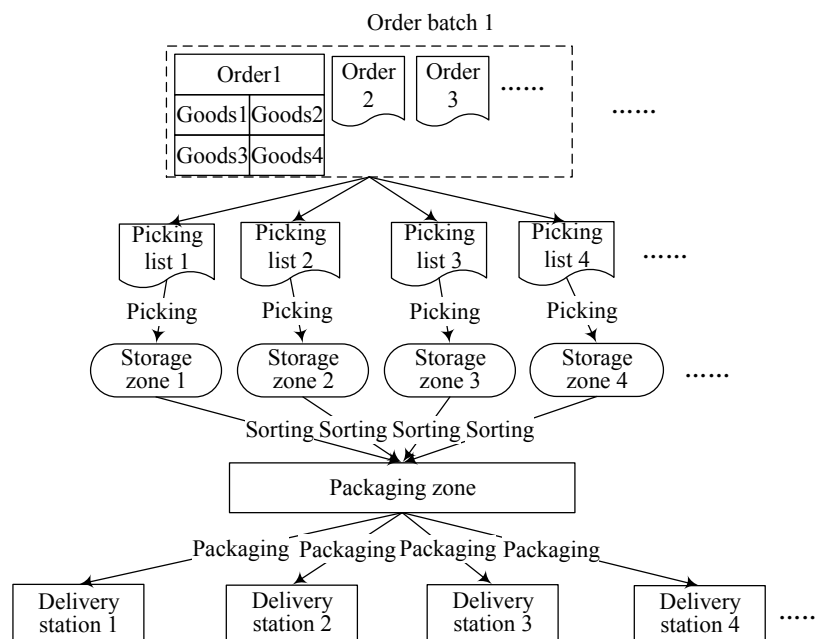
Order batch 1

| Order1 | |
|---|---|
| Goods1 | Goods2 |
| Goods3 | Goods4 |

Order 2

Order 3

......

......

Picking list 1

Picking list 2

Picking list 3

Picking list 4

......

Picking

Picking

Picking

Picking

Storage zone 1

Storage zone 2

Storage zone 3

Storage zone 4

......

Sorting Sorting Sorting Sorting

Packaging zone

Packaging Packaging Packaging Packaging

Delivery station 1

Delivery station 2

Delivery station 3

Delivery station 4

....